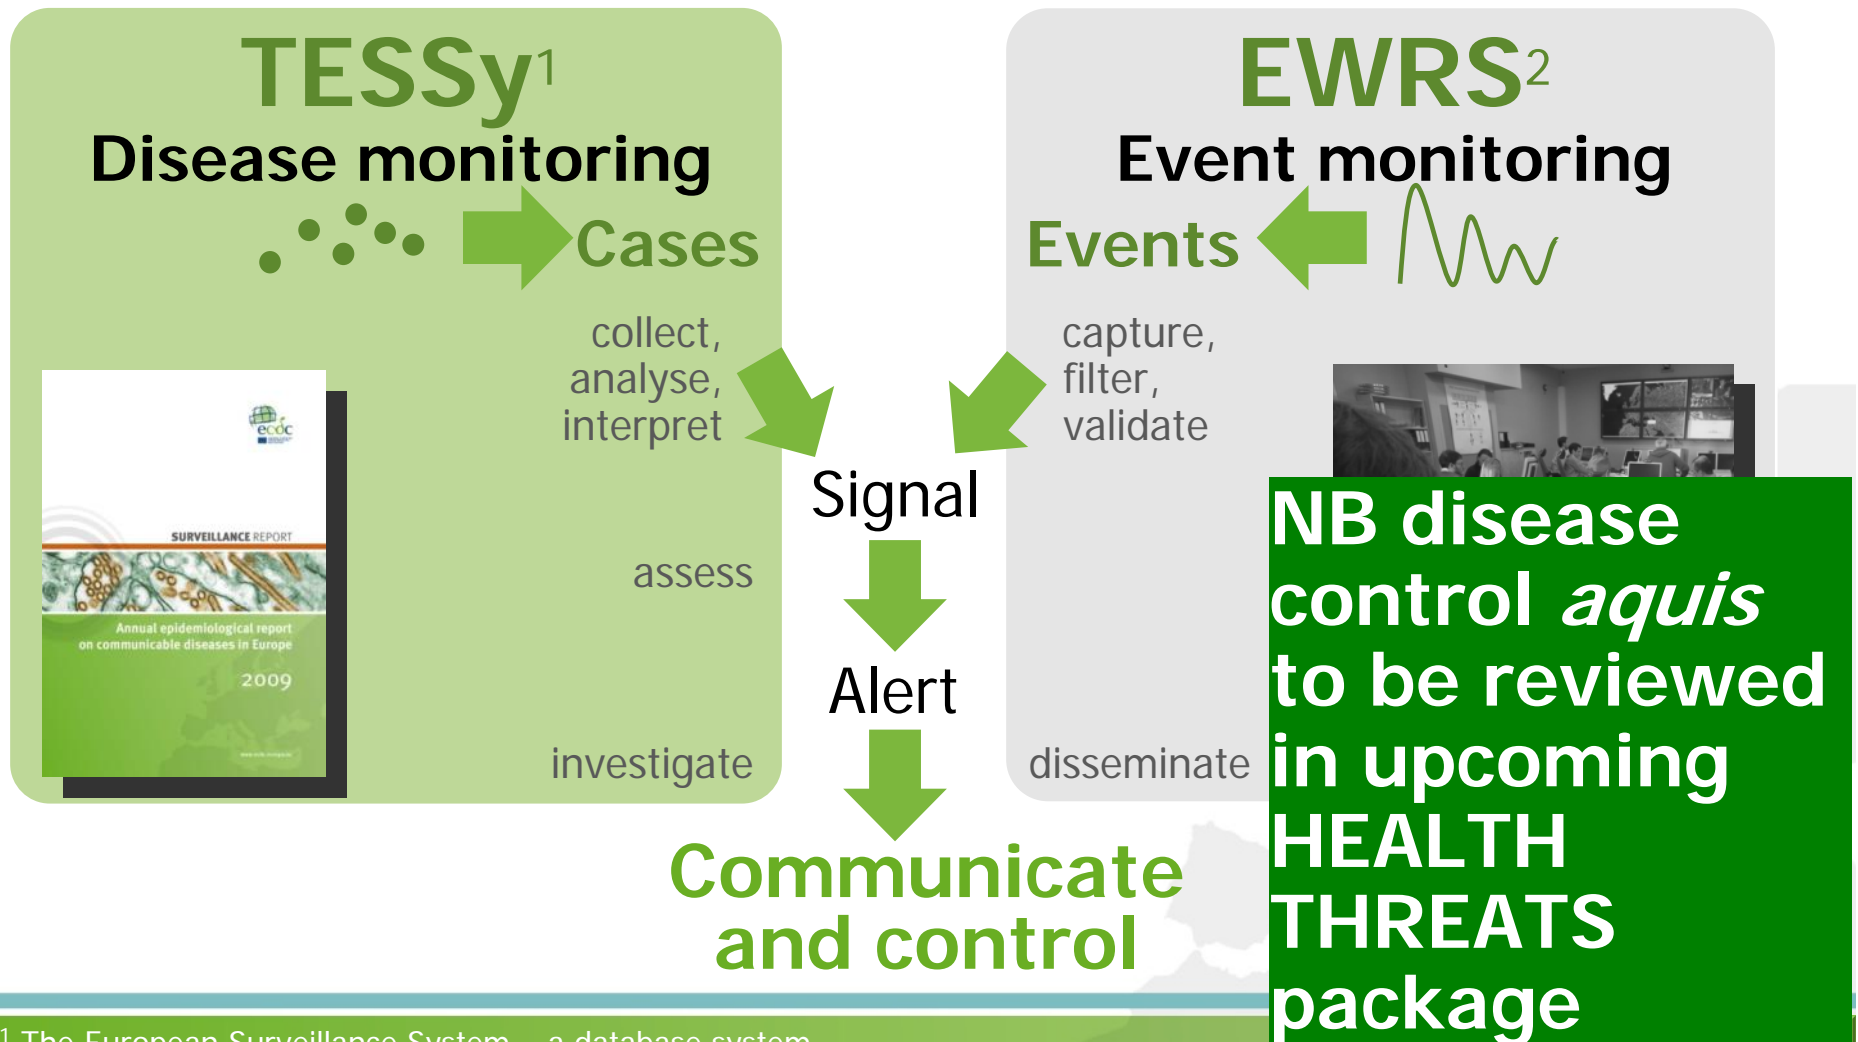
TESSy$^1$
Disease monitoring

Cases

EWRS$^2$
Event monitoring

Events

collect, analyse, interpret

capture, filter, validate

ecdc

SURVEILLANCE REPORT

Annual epidemiological report on communicable diseases in Europe

2009

Signal

assess

Alert

investigate

disseminate

Communicate and control

NB disease control *aquis* to be reviewed in upcoming HEALTH THREATS package

$^1$ The European Surveillance System – a database system